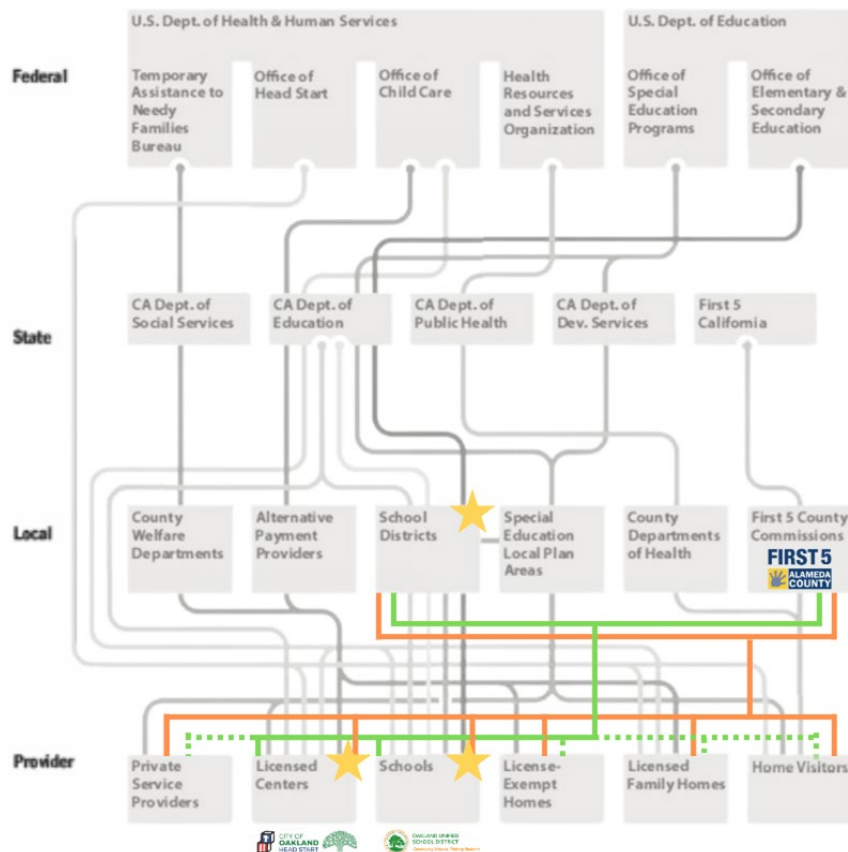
Federal

U.S. Dept. of Health & Human Services

Temporary Assistance to Needy Families Bureau

Office of Head Start

Office of Child Care

Health Resources and Services Organization

U.S. Dept. of Education

Office of Special Education Programs

Office of Elementary & Secondary Education

State

CA Dept. of Social Services

CA Dept. of Education

CA Dept. of Public Health

CA Dept. of Dev. Services

First 5 California

Local

County Welfare Departments

Alternative Payment Providers

School Districts

Special Education Local Plan Areas

County Departments of Health

First 5 County Commissions

FIRST 5 ALAMEDA COUNTY

Provider

Private Service Providers

Licensed Centers

Schools

License-Exempt Homes

Licensed Family Homes

Home Visitors

CITY OF OAKLAND HEAD START

OAKLAND UNIFIED SCHOOL DISTRICT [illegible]